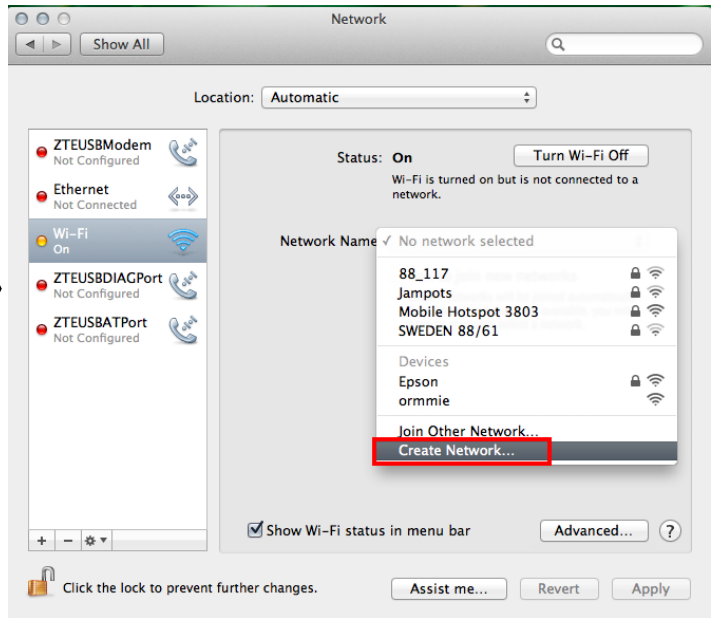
Network

Show All

Location: Automatic

ZTEUSBModem
Not Configured

Ethernet
Not Connected

Wi-Fi
On

ZTEUSBDIAGPort
Not Configured

ZTEUSBATPort
Not Configured

Status: On

Turn Wi-Fi Off

Wi-Fi is turned on but is not connected to a network.

Network Name ✓ No network selected

88_117
Jampots
Mobile Hotspot 3803
SWEDEN 88/61

Devices
Epson
ormmie

Join Other Network...
Create Network...

Show Wi-Fi status in menu bar

Advanced...

?

+ − ⚙▾

Click the lock to prevent further changes.

Assist me...

Revert

Apply